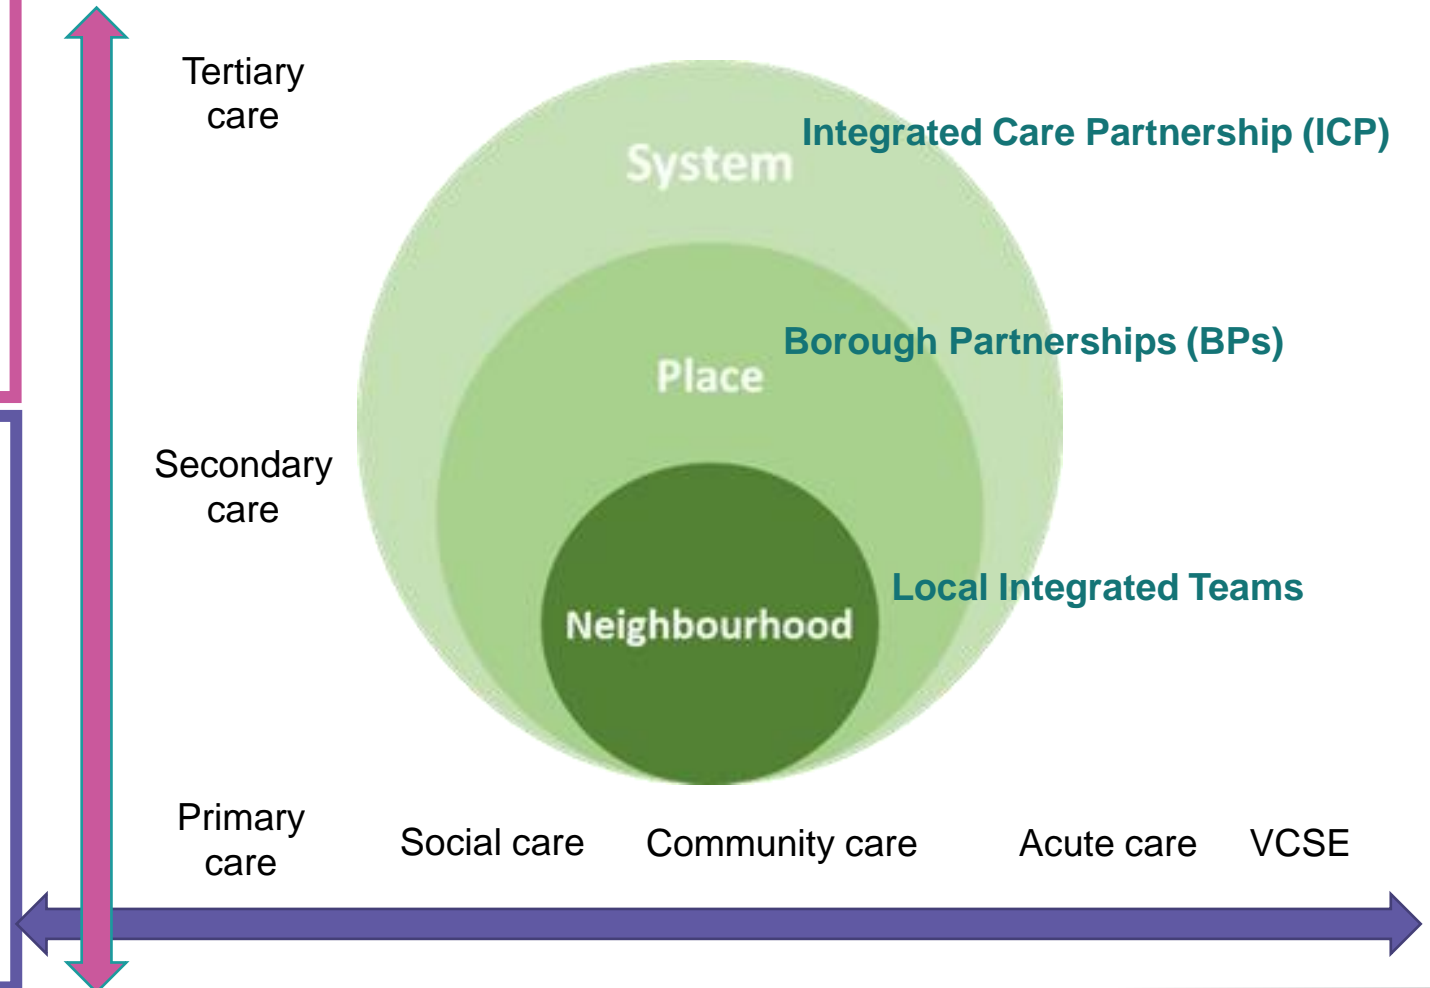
Tertiary care

Integrated Care Partnership (ICP)

System

Borough Partnerships (BPs)

Place

Secondary care

Local Integrated Teams

Neighbourhood

Primary care

Social care

Community care

Acute care

VCSE